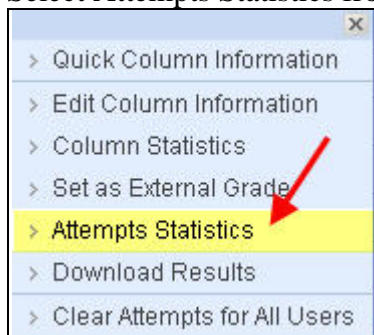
Select Attempts Statistics fro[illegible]

×

> Quick Column Information
> Edit Column Information
> Column Statistics
> Set as External Grade
> Attempts Statistics
> Download Results
> Clear Attempts for All Users